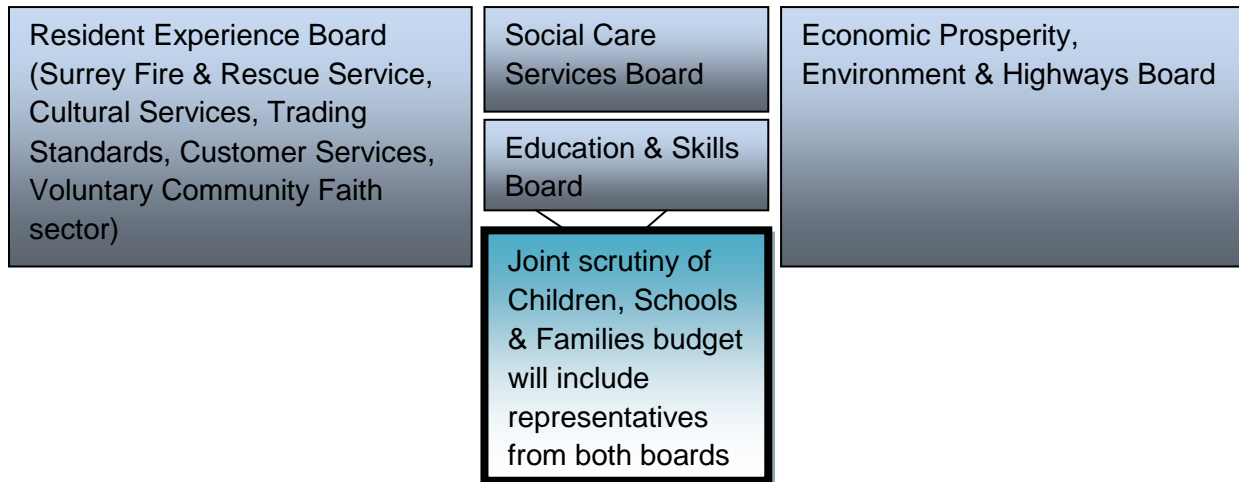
Resident Experience Board (Surrey Fire & Rescue Service, Cultural Services, Trading Standards, Customer Services, Voluntary Community Faith sector)

Social Care Services Board

Education & Skills Board

Joint scrutiny of Children, Schools & Families budget will include representatives from both boards

Economic Prosperity, Environment & Highways Board